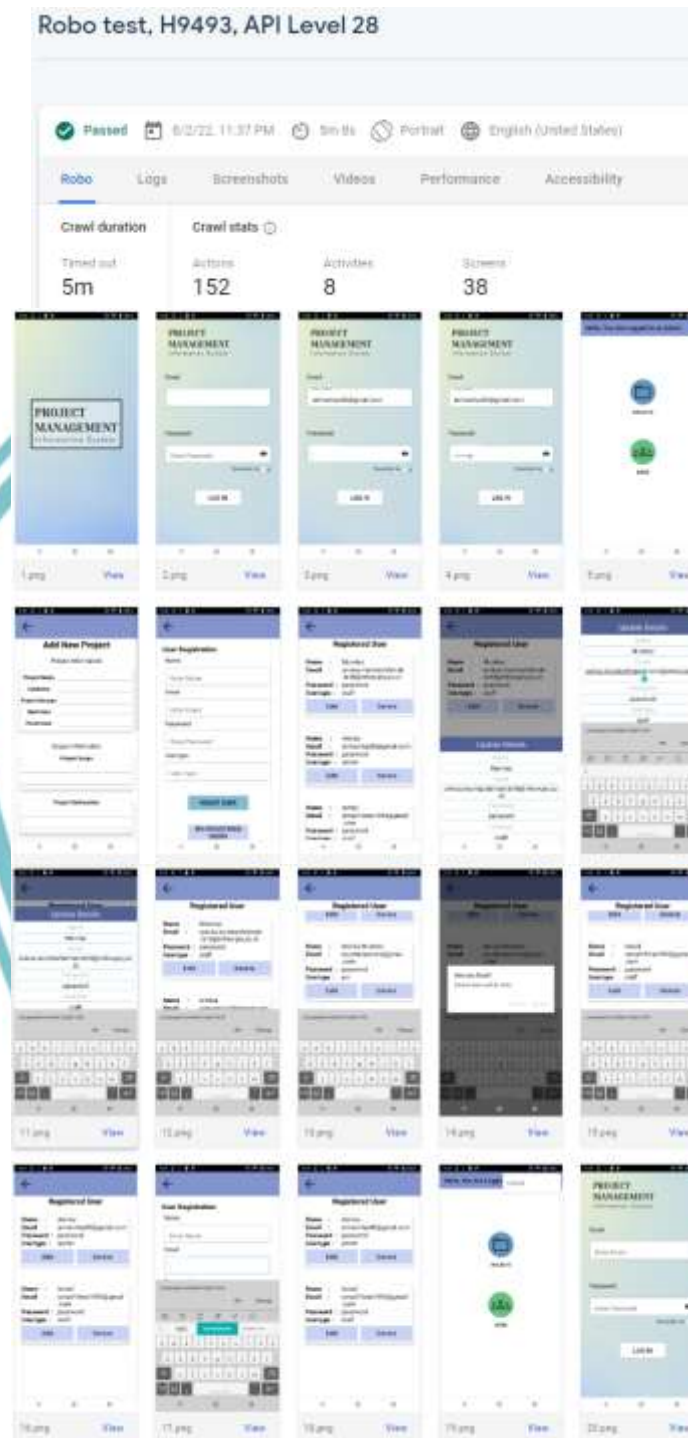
Robo test, H9493, API Level 28

Passed 6/2/22, 11:37 PM 5m 8s Portrait English (United States)

Robo Logs Screenshots Videos Performance Accessibility

Crawl duration

Timed out
5m

Crawl stats

Actions
152

Activities
8

Screens
38

PROJECT MANAGEMENT
Information System

1.png View

PROJECT MANAGEMENT
Information System
Email
Password
LOG IN

2.png View

PROJECT MANAGEMENT
Information System
Email
Password
LOG IN

3.png View

PROJECT MANAGEMENT
Information System
Email
Password
LOG IN

4.png View

5.png View

Add New Project

User Registration
Name
Email
Password
User type

Registered User
Name
Email
Password
User type
Edit Delete

Registered User
Update Details

Update Details

Registered User

Registered User

Registered User

11.png View

12.png View

13.png View

14.png View

15.png View

Registered User
Name
Email
Password
User type
Edit Delete

User Registration
Name
Email

Registered User

PROJECT MANAGEMENT
Information System
Email
Password
LOG IN

16.png View

17.png View

18.png View

19.png View

20.png View